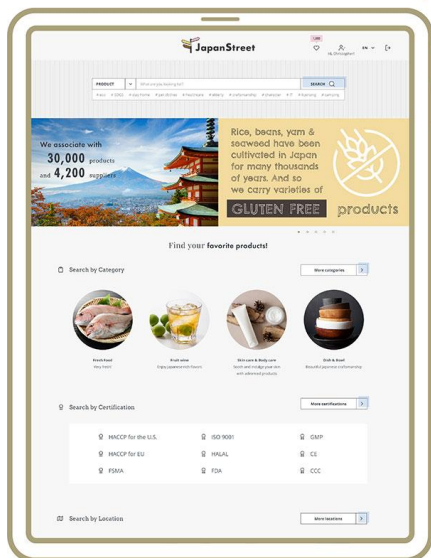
JapanStreet

PRODUCT

SEARCH

We associate with 30,000 products and 4,200 suppliers

Rice, beans, yam & seaweed have been cultivated in Japan for many thousands of years. And so we carry varieties of GLUTEN FREE products

Find your favorite products!

Search by Category

More categories

Fresh food

Fruit wine

Skin care & Body care

Dish & Bowl

Search by Certification

More certifications

HACCP for the U.S.

ISO 9001

GMP

HACCP for EU

HALAL

CE

FSMA

FDA

CCC

Search by Location

More locations